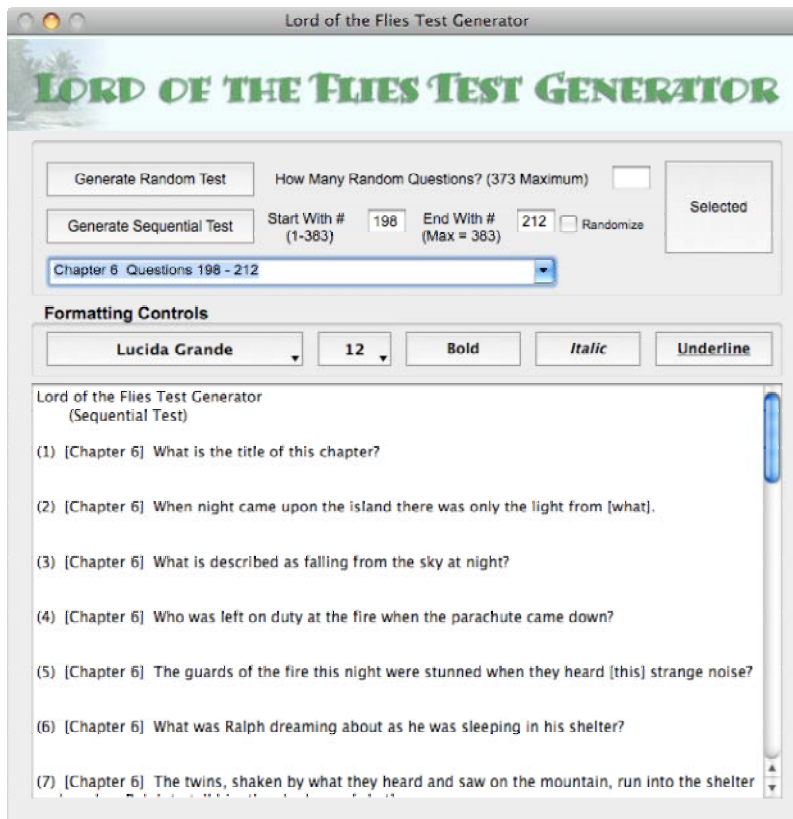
Lord of the Flies Test Generator

LORD OF THE FLIES TEST GENERATOR

Generate Random Test

How Many Random Questions? (373 Maximum)

Selected

Generate Sequential Test

Start With # (1-383) 198

End With # (Max = 383) 212

Randomize

Chapter 6 Questions 198 - 212

Formatting Controls

Lucida Grande

12

Bold

Italic

Underline

Lord of the Flies Test Generator
(Sequential Test)

(1) [Chapter 6] What is the title of this chapter?

(2) [Chapter 6] When night came upon the island there was only the light from [what].

(3) [Chapter 6] What is described as falling from the sky at night?

(4) [Chapter 6] Who was left on duty at the fire when the parachute came down?

(5) [Chapter 6] The guards of the fire this night were stunned when they heard [this] strange noise?

(6) [Chapter 6] What was Ralph dreaming about as he was sleeping in his shelter?

(7) [Chapter 6] The twins, shaken by what they heard and saw on the mountain, run into the shelter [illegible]